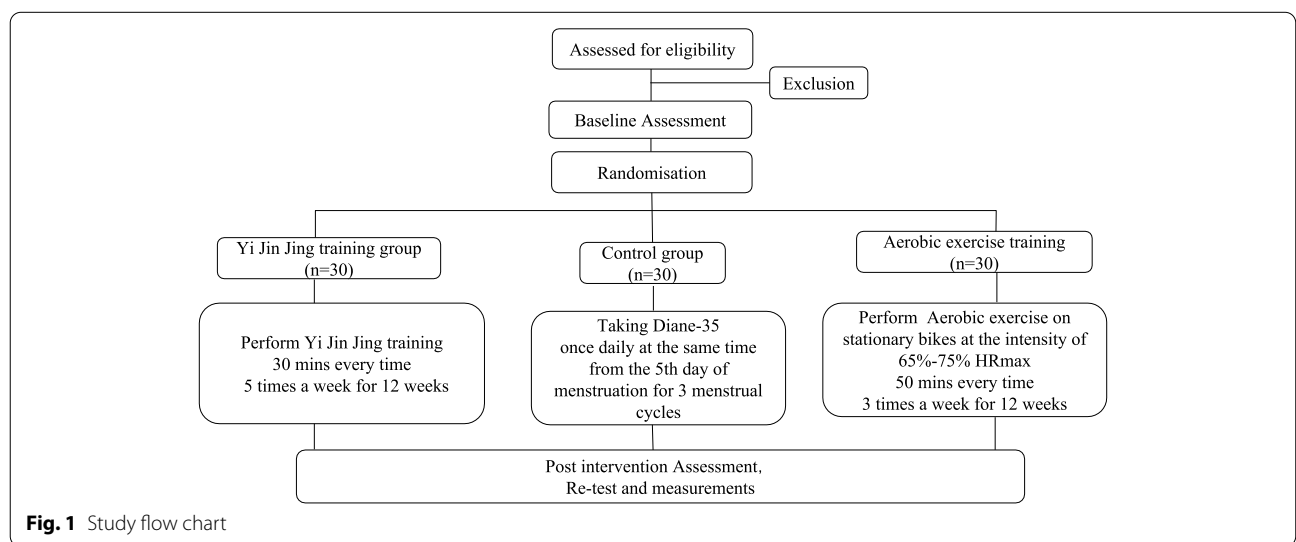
Assessed for eligibility

Exclusion

Baseline Assessment

Randomisation

Yi Jin Jing training group (n=30)

Control group (n=30)

Aerobic exercise training (n=30)

Perform Yi Jin Jing training
30 mins every time
5 times a week for 12 weeks

Taking Diane-35
once daily at the same time from the 5th day of menstruation for 3 menstrual cycles

Perform Aerobic exercise on stationary bikes at the intensity of 65%-75% HRmax
50 mins every time
3 times a week for 12 weeks

Post intervention Assessment,
Re-test and measurements

**Fig. 1** Study flow chart